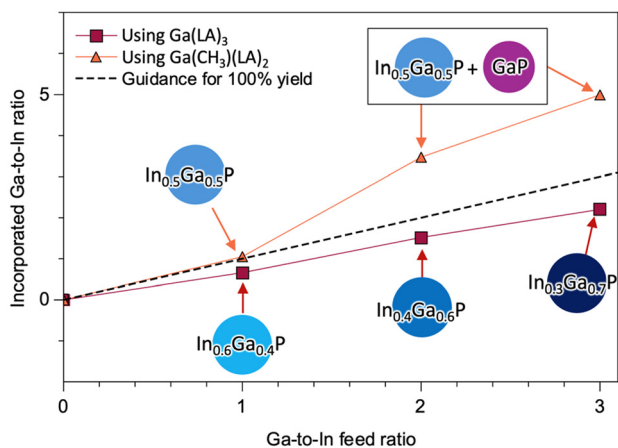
Using Ga(LA)$_3$
Using Ga(CH$_3$)(LA)$_2$
Guidance for 100% yield

In$_{0.5}$Ga$_{0.5}$P + GaP

In$_{0.5}$Ga$_{0.5}$P

In$_{0.6}$Ga$_{0.4}$P

In$_{0.4}$Ga$_{0.6}$P

In$_{0.3}$Ga$_{0.7}$P

Incorporated Ga-to-In ratio

5

0

0

1

2

3

Ga-to-In feed ratio